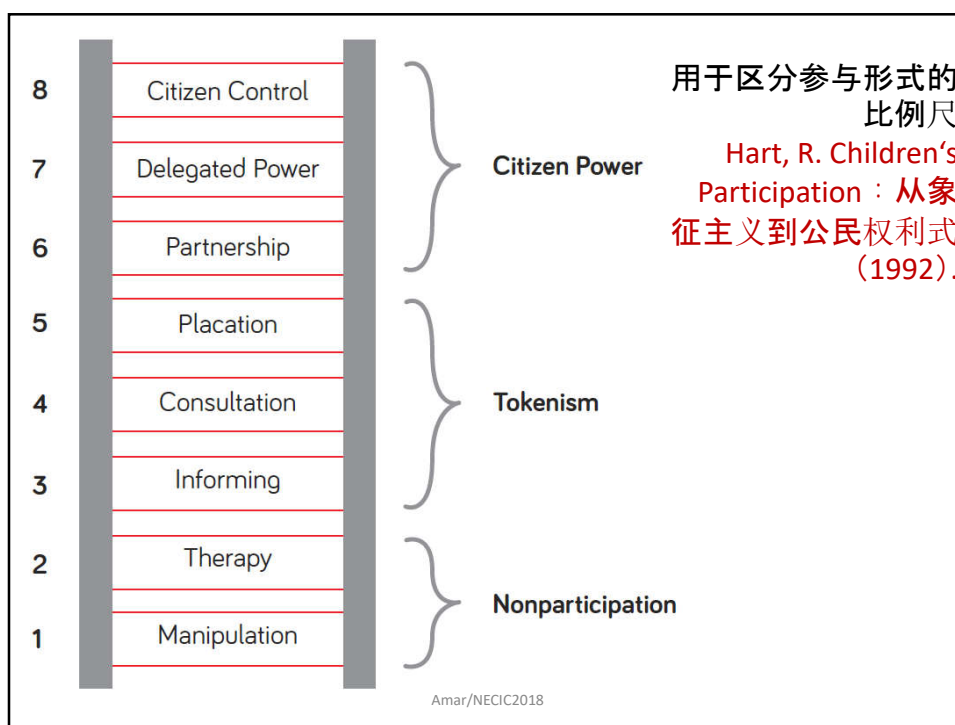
8 Citizen Control
7 Delegated Power
6 Partnership
Citizen Power
5 Placation
4 Consultation
3 Informing
Tokenism
2 Therapy
1 Manipulation
Nonparticipation

用于区分参与形式的比例尺
Hart, R. Children's Participation：从象征主义到公民权利式（1992）.

Amar/NECIC2018